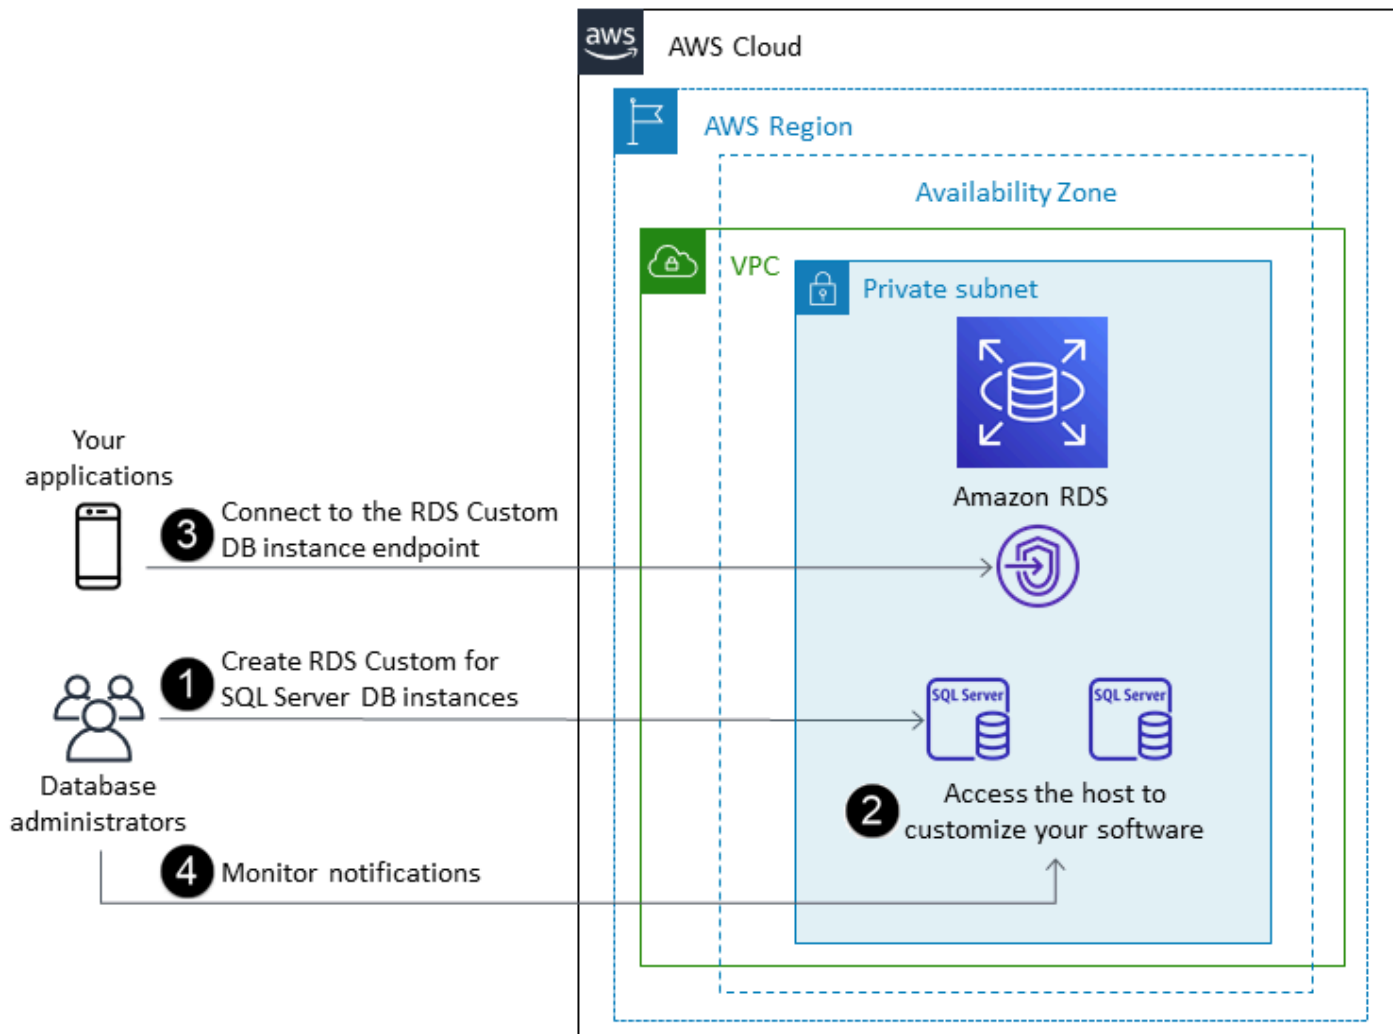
aws AWS Cloud

AWS Region

Availability Zone

VPC

Private subnet

Amazon RDS

Your applications

3 Connect to the RDS Custom DB instance endpoint

1 Create RDS Custom for SQL Server DB instances

Database administrators

SQL Server

SQL Server

2 Access the host to customize your software

4 Monitor notifications